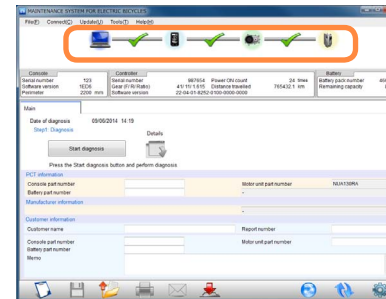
MAINTENANCE SYSTEM FOR ELECTRIC BICYCLES

File(F) Connect(C) Update(U) Tools(T) Help(H)

| Console | | Controller | | | Battery | |
|---|---|---|---|---|---|---|
| Serial number | 123 | Serial number | 667654 | Power ON count | 24 times | Battery pack number |
| Software version | 1EDB | Gear (F/R Ratio) | 41/11 1.015 | Distance travelled | 765432.1 km | Remaining capacity |
| Perimeter | 2200 mm | Software version | 22-04-01-8252-0100-0000-0000 | | | |

Main

Date of diagnosis 09/06/2014 14:19

Step1: Diagnosis

Details

Start diagnosis

Press the Start diagnosis button and perform diagnosis

PCT information

Console part number

Battery part number

Motor unit part number NUA139RA

Manufacturer information

Customer information

Customer name

Report number

Console part number

Motor unit part number

Battery part number

Memo